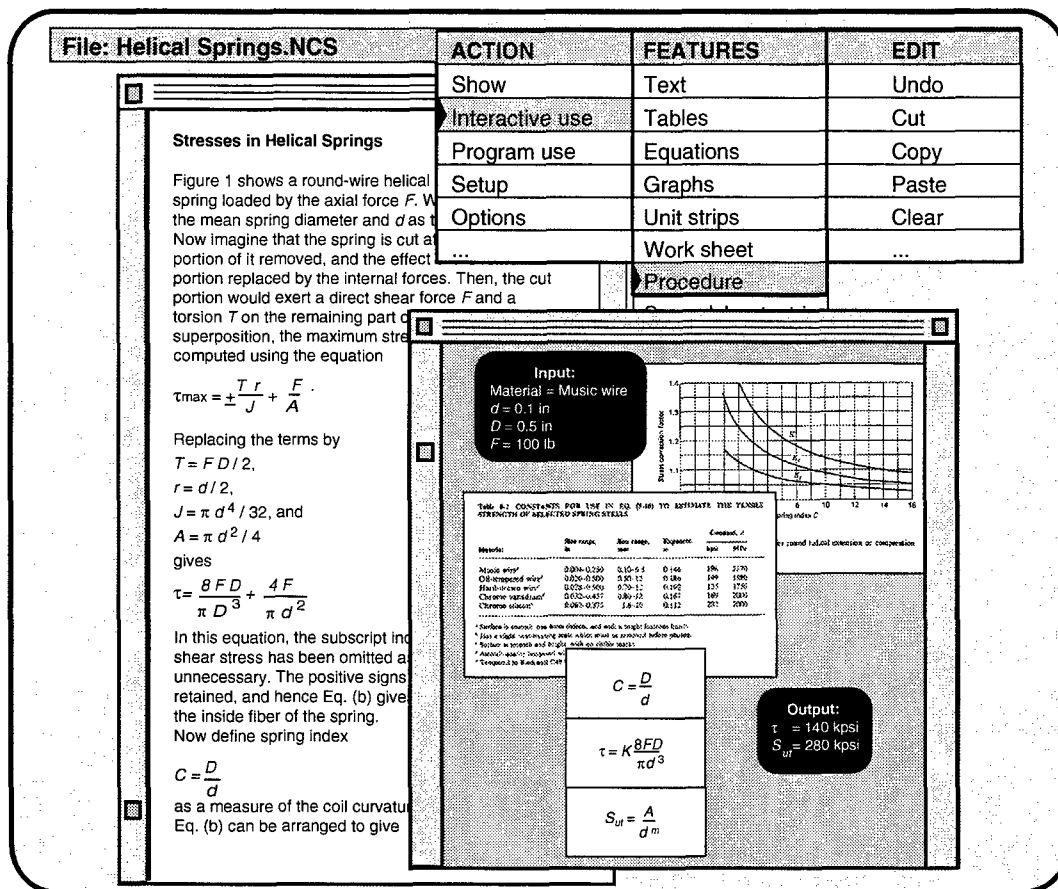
File: Helical Springs.NCS

| ACTION | FEATURES | EDIT |
|---|---|---|
| Show | Text | Undo |
| Interactive use | Tables | Cut |
| Program use | Equations | Copy |
| Setup | Graphs | Paste |
| Options | Unit strips | Clear |
| ... | Work sheet | ... |
| | Procedure | |

Stresses in Helical Springs

Figure 1 shows a round-wire helical spring loaded by the axial force $F$. W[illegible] the mean spring diameter and $d$ as t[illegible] Now imagine that the spring is cut at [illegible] portion of it removed, and the effect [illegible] portion replaced by the internal forces. Then, the cut portion would exert a direct shear force $F$ and a torsion $T$ on the remaining part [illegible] superposition, the maximum stre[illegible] computed using the equation

$\tau max = \pm\frac{T r}{J} + \frac{F}{A}$ .

Replacing the terms by
$T = F D / 2$,
$r = d / 2$,
$J = \pi d^4 / 32$, and
$A = \pi d^2 / 4$
gives
$\tau = \frac{8 F D}{\pi D^3} + \frac{4 F}{\pi d^2}$

In this equation, the subscript in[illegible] shear stress has been omitted a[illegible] unnecessary. The positive signs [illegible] retained, and hence Eq. (b) give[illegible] the inside fiber of the spring.
Now define spring index

$C = \frac{D}{d}$

as a measure of the coil curvatu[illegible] Eq. (b) can be arranged to give

Input:
Material = Music wire
$d$ = 0.1 in
$D$ = 0.5 in
$F$ = 100 lb

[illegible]

Table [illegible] CONSTANTS FOR USE IN EQ. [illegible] TO ESTIMATE THE TENSILE STRENGTH OF SELECTED SPRING STEELS

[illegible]

Output:
$\tau$ = 140 kpsi
$S_{ut}$ = 280 kpsi

$C = \frac{D}{d}$

$\tau = K\frac{8FD}{\pi d^3}$

$S_{ut} = \frac{A}{d^m}$